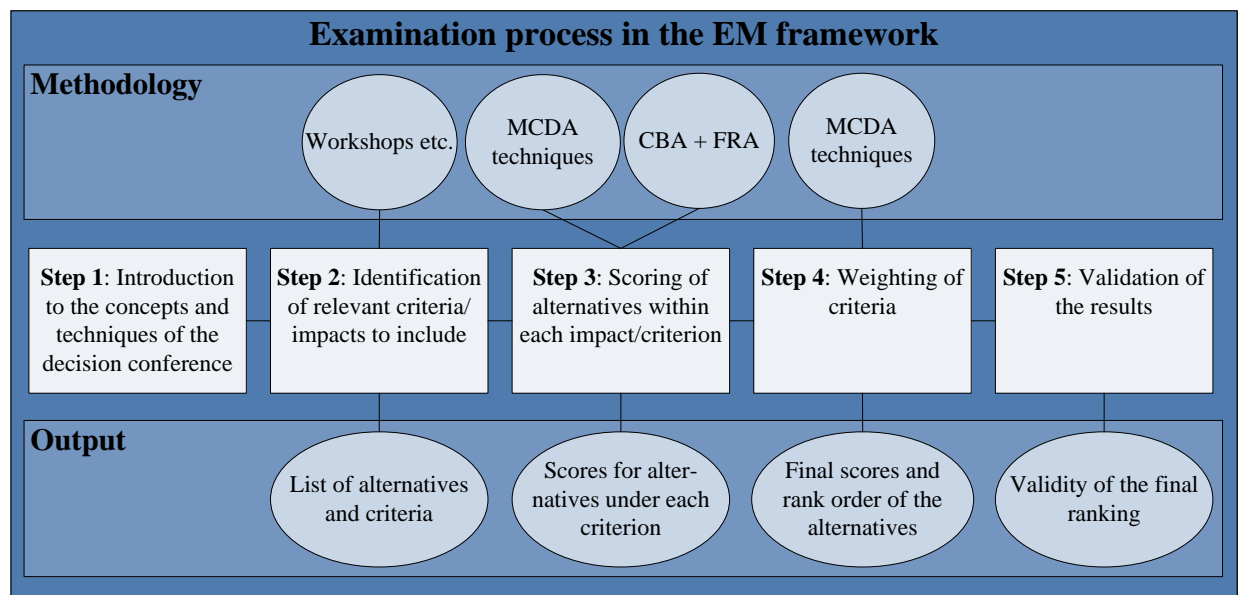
Examination process in the EM framework

Methodology

Workshops etc.

MCDA techniques

CBA + FRA

MCDA techniques

**Step 1**: Introduction to the concepts and techniques of the decision conference

**Step 2**: Identification of relevant criteria/ impacts to include

**Step 3**: Scoring of alternatives within each impact/criterion

**Step 4**: Weighting of criteria

**Step 5**: Validation of the results

Output

List of alternatives and criteria

Scores for alternatives under each criterion

Final scores and rank order of the alternatives

Validity of the final ranking